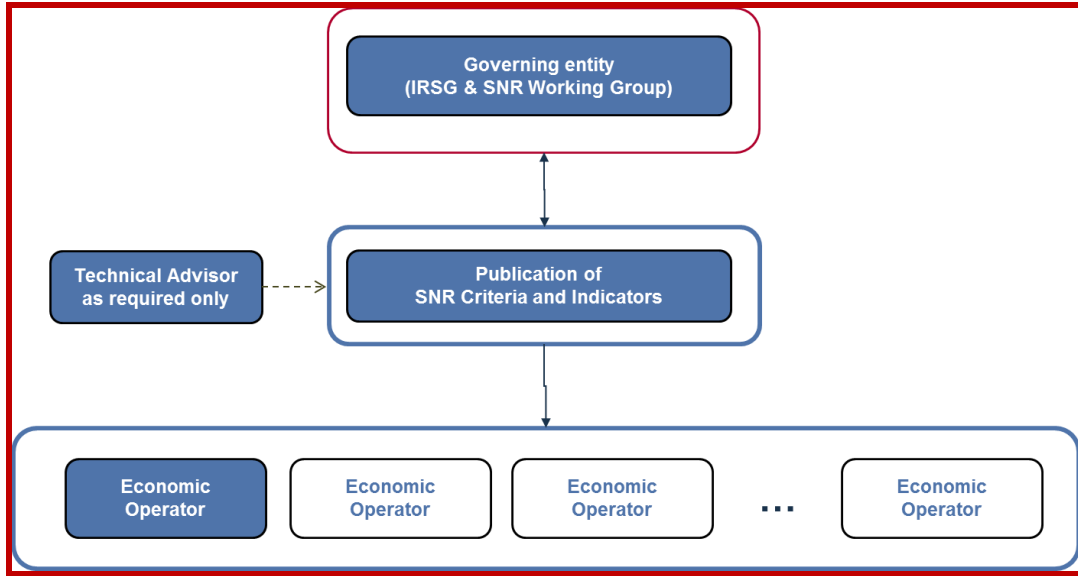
Governing entity
(IRSG & SNR Working Group)

Technical Advisor as required only

Publication of SNR Criteria and Indicators

Economic Operator

Economic Operator

Economic Operator

...

Economic Operator